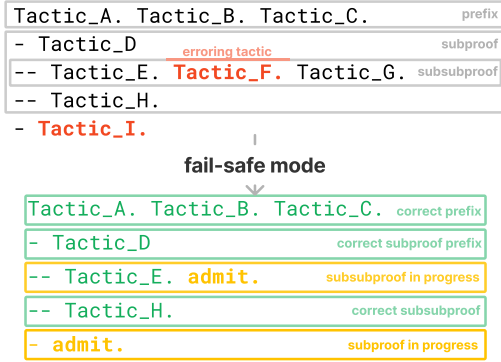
Tactic_A. Tactic_B. Tactic_C. prefix

- Tactic_D subproof

erroring tactic

-- Tactic_E. Tactic_F. Tactic_G. subsubproof

-- Tactic_H.

- Tactic_I.

fail-safe mode

Tactic_A. Tactic_B. Tactic_C. correct prefix

- Tactic_D correct subproof prefix

-- Tactic_E. admit. subsubproof in progress

-- Tactic_H. correct subsubproof

- admit. subproof in progress